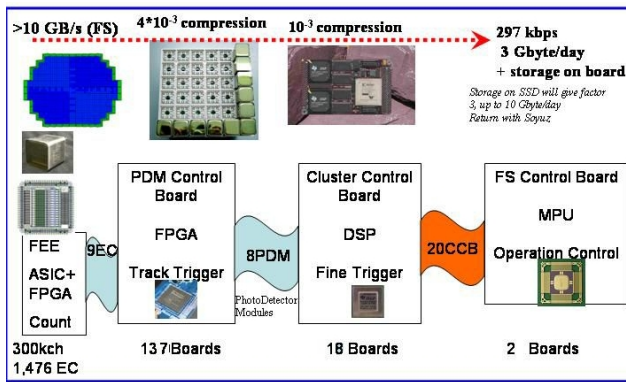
>10 GB/s (FS)

$4*10^{-3}$ compression

$10^{-3}$ compression

297 kbps
3 Gbyte/day
+ storage on board

Storage on SSD will give factor 3, up to 10 Gbyte/day
Return with Soyuz

FEE
ASIC+
FPGA
Count

9EC

PDM Control Board
FPGA
Track Trigger

8PDM

PhotoDetector Modules

Cluster Control Board
DSP
Fine Trigger

20CCB

FS Control Board
MPU
Operation Control

300kch
1,476 EC

137Boards

18 Boards

2 Boards